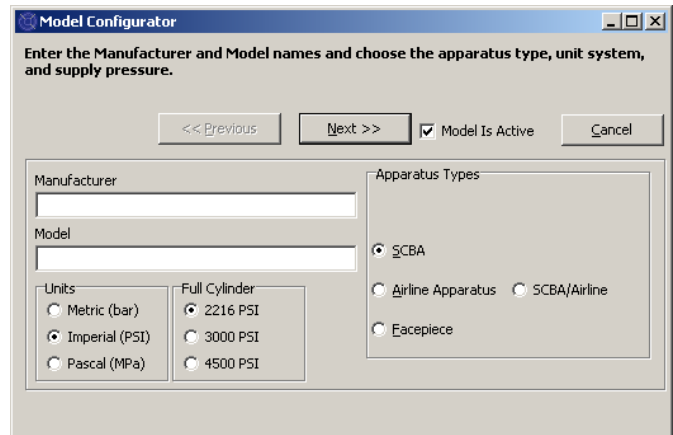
Model Configurator

Enter the Manufacturer and Model names and choose the apparatus type, unit system, and supply pressure.

<< Previous
Next >>
Model Is Active
Cancel

Manufacturer

Model

Units
Metric (bar)
Imperial (PSI)
Pascal (MPa)

Full Cylinder
2216 PSI
3000 PSI
4500 PSI

Apparatus Types
SCBA
Airline Apparatus
SCBA/Airline
Facepiece